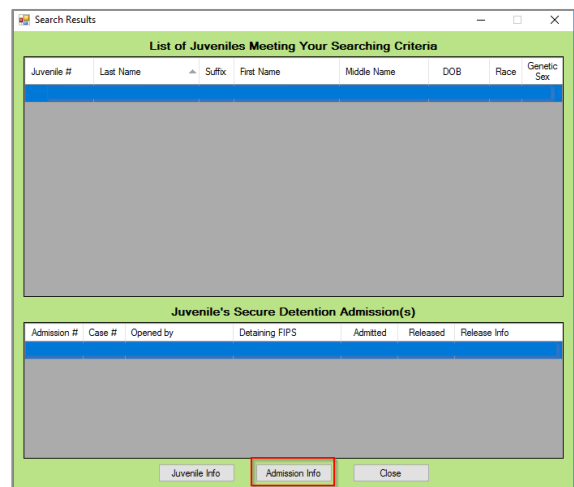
Search Results

List of Juveniles Meeting Your Searching Criteria

| Juvenile # | Last Name | Suffix | First Name | Middle Name | DOB | Race | Genetic Sex |
|---|---|---|---|---|---|---|---|

Juvenile's Secure Detention Admission(s)

| Admission # | Case # | Opened by | Detaining FIPS | Admitted | Released | Release Info |
|---|---|---|---|---|---|---|

Juvenile Info
Admission Info
Close